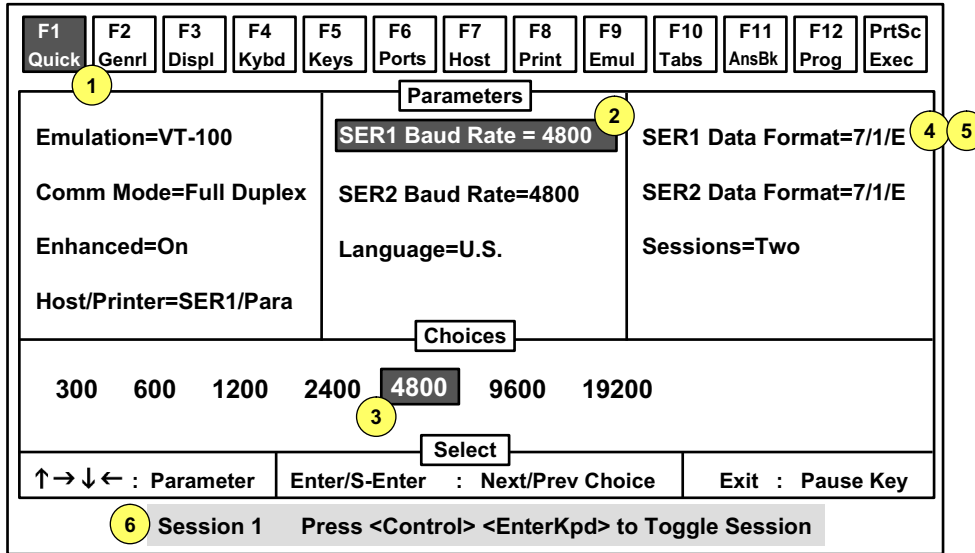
F1 Quick | F2 Genrl | F3 Displ | F4 Kybd | F5 Keys | F6 Ports | F7 Host | F8 Print | F9 Emul | F10 Tabs | F11 AnsBk | F12 Prog | PrtSc Exec

1

Parameters

2

4 5

Emulation=VT-100

Comm Mode=Full Duplex

Enhanced=On

Host/Printer=SER1/Para

SER1 Baud Rate = 4800

SER2 Baud Rate=4800

Language=U.S.

SER1 Data Format=7/1/E

SER2 Data Format=7/1/E

Sessions=Two

Choices

300 600 1200 2400 4800 9600 19200

3

Select

↑→↓← : Parameter | Enter/S-Enter : Next/Prev Choice | Exit : Pause Key

6 Session 1 Press <Control> <EnterKpd> to Toggle Session